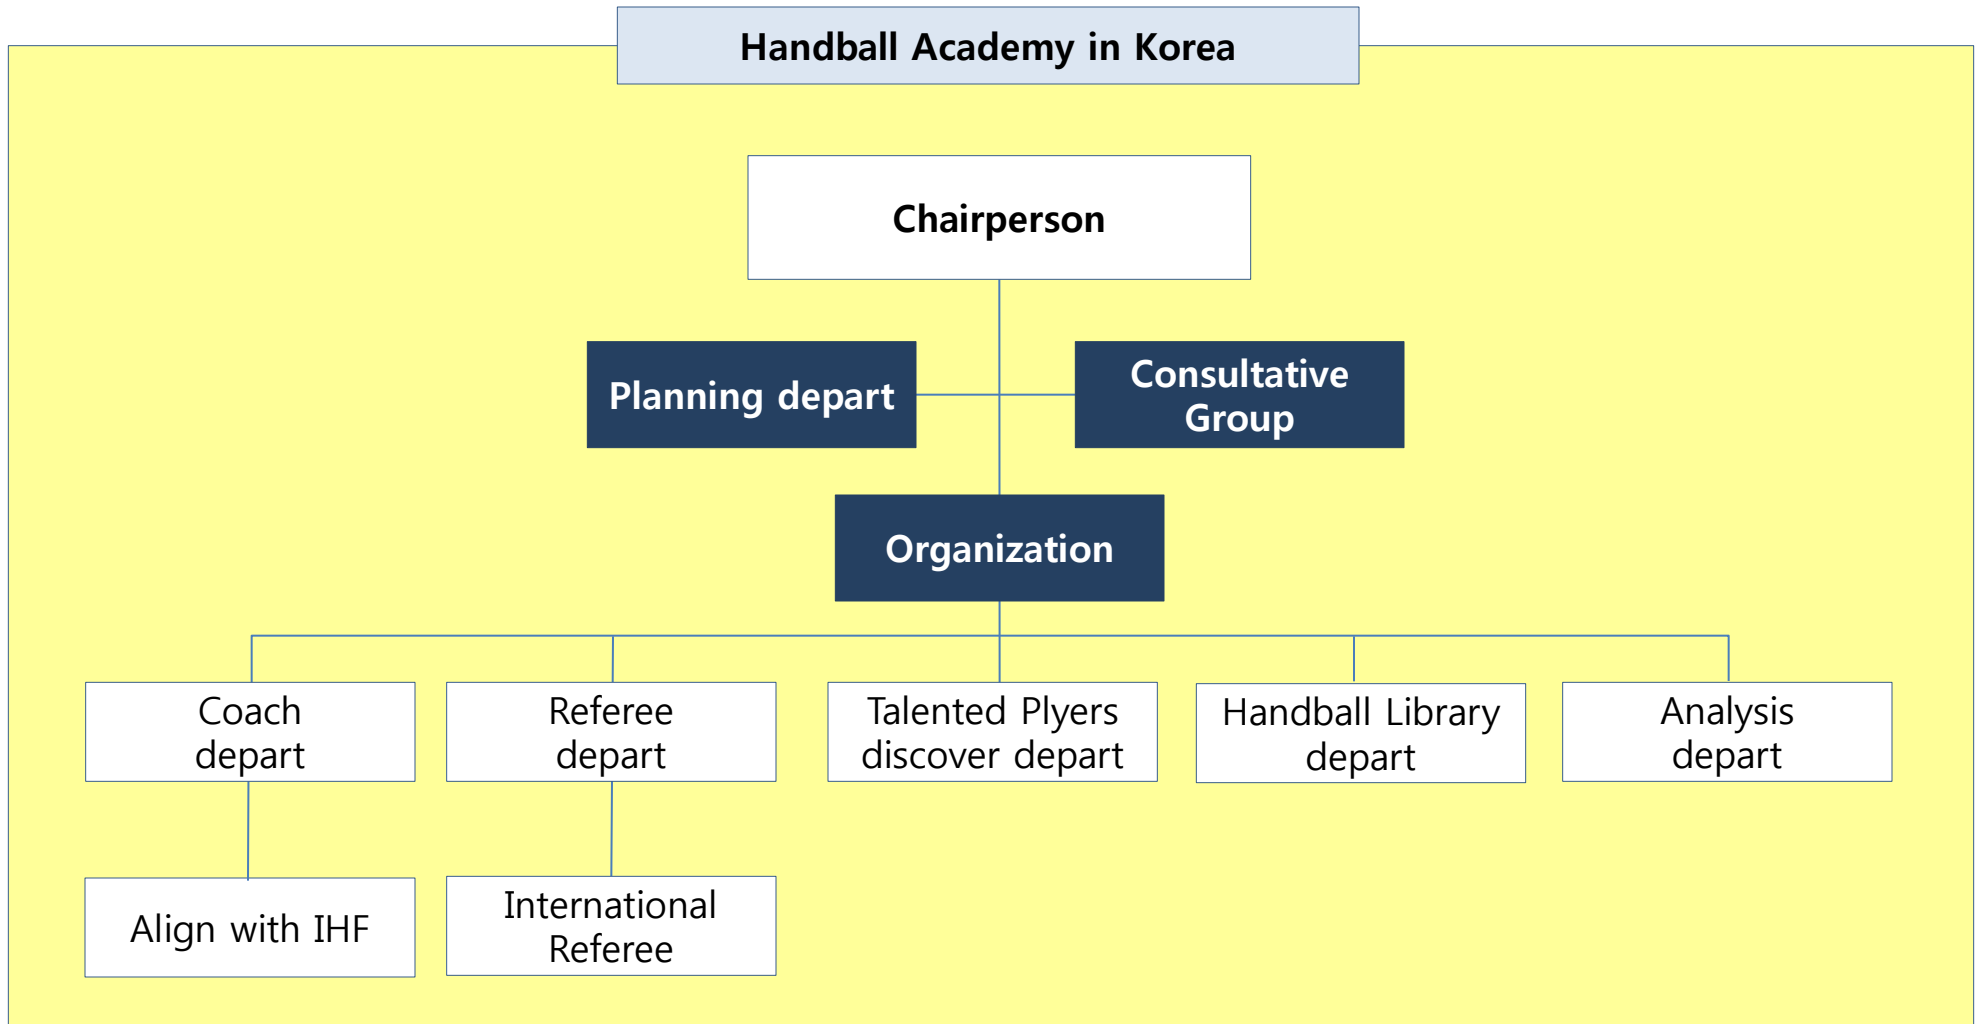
Handball Academy in Korea

Chairperson

Planning depart

Consultative Group

Organization

Coach depart

Referee depart

Talented Plyers discover depart

Handball Library depart

Analysis depart

Align with IHF

International Referee